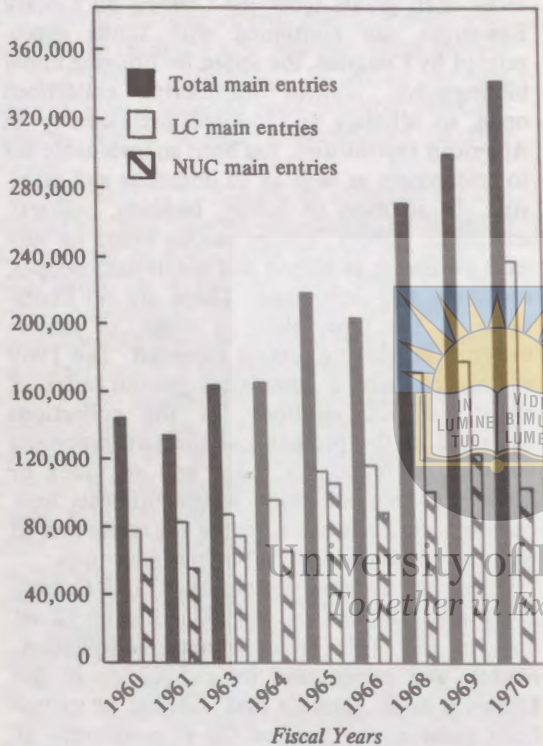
360,000
320,000
280,000
240,000
200,000
160,000
120,000
80,000
40,000
0

Total main entries
LC main entries
NUC main entries

1960
1961
1963
1964
1965
1966
1968
1969
1970

Fiscal Years

IN LUMINE TUD
VIDE BIMI LUME

University of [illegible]
Together in Ex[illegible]